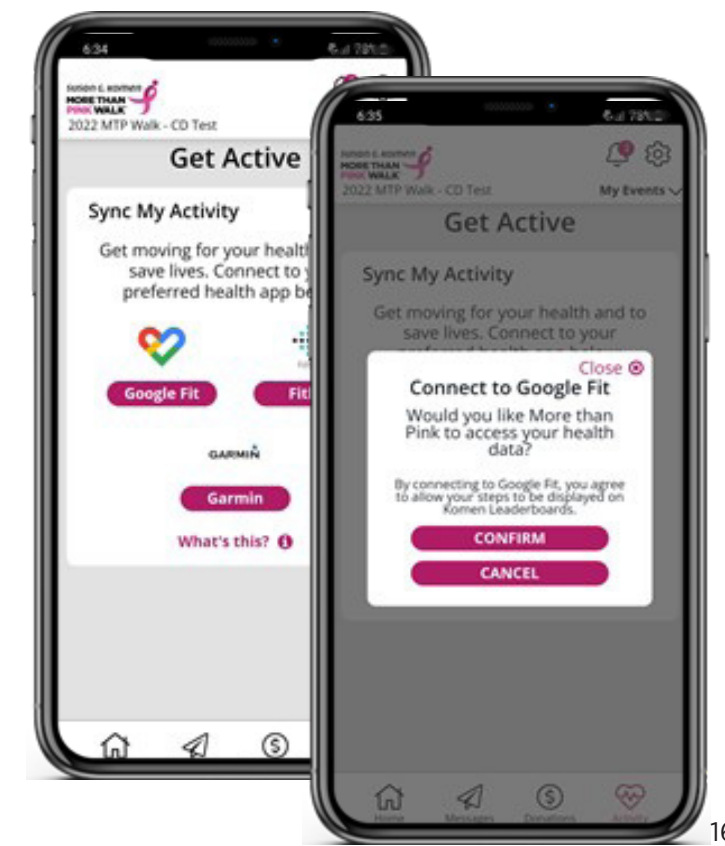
6:34

Susan G. Komen
MORE THAN
PINK WALK
2022 MTP Walk - CD Test

Get Active

Sync My Activity

Get moving for your healt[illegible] save lives. Connect to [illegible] preferred health app be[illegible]

Google Fit

Fit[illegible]

GARMIN

Garmin

What's this?

6:35

Susan G. Komen
MORE THAN
PINK WALK
2022 MTP Walk - CD Test

My Events

Get Active

Sync My Activity

Get moving for your health and to save lives. Connect to your

Close
Connect to Google Fit
Would you like More than Pink to access your health data?

By connecting to Google Fit, you agree to allow your steps to be displayed on Komen Leaderboards.

CONFIRM

CANCEL

Home
Messages
Donations
Activity

16